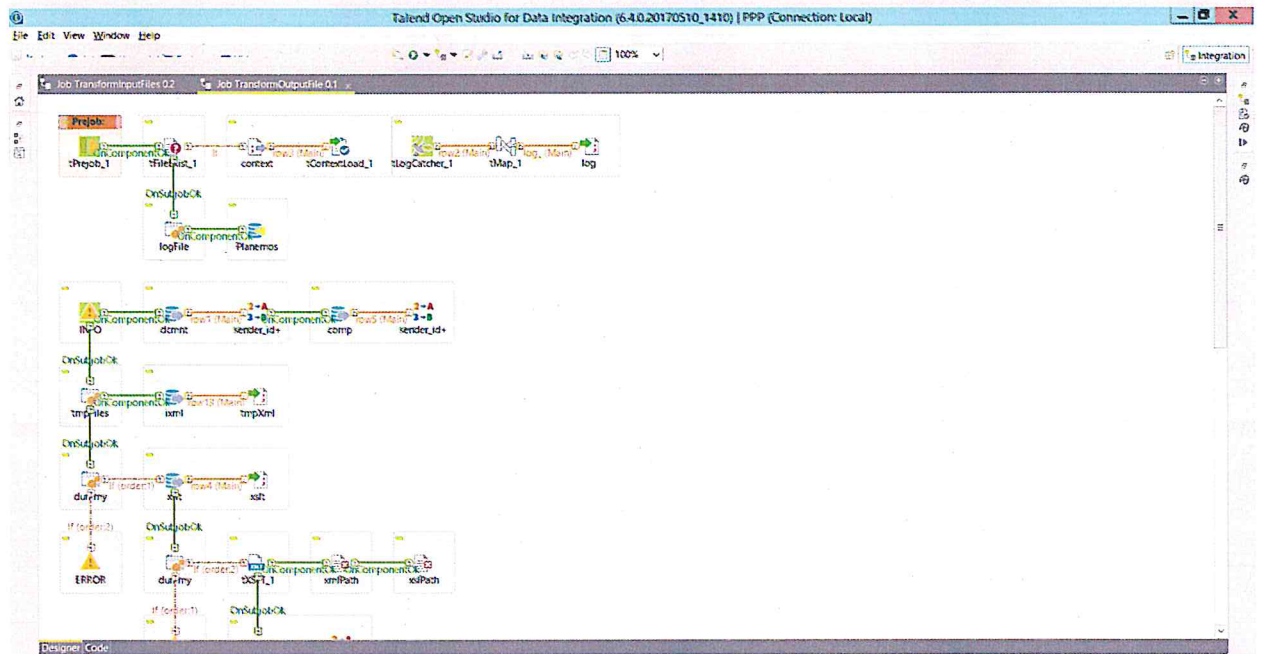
Talend Open Studio for Data Integration (6.4.0.20170510_1410) | PPP (Connection: Local)

File Edit View Window Help

100%

Integration

Job TransformInputFiles 0.2 Job TransformOutputFile 0.1

Prejob

OnComponentOk

tPrejob_1 tFileExist_1 context tContextLoad_1 tLogCatcher_1 tMap_1 log

row2 (Main) log (Main)

OnSubjobOk

OnComponentOk

logFile Planemos

OnComponentOk row1 (Main) OnComponentOk row5 (Main)

INFO dcmnt sender_id+ comp sender_id+

OnSubjobOk

OnComponentOk row13 (Main)

tmpFiles ixml tmpXml

OnSubjobOk

If (order:1) row4 (Main)

dummy xslt xslt

If (order:2) OnSubjobOk

If (order:2) OnComponentOk OnComponentOk

ERROR dummy tXSLT_1 xmlPath xslPath

If (order:1) OnSubjobOk

Designer Code